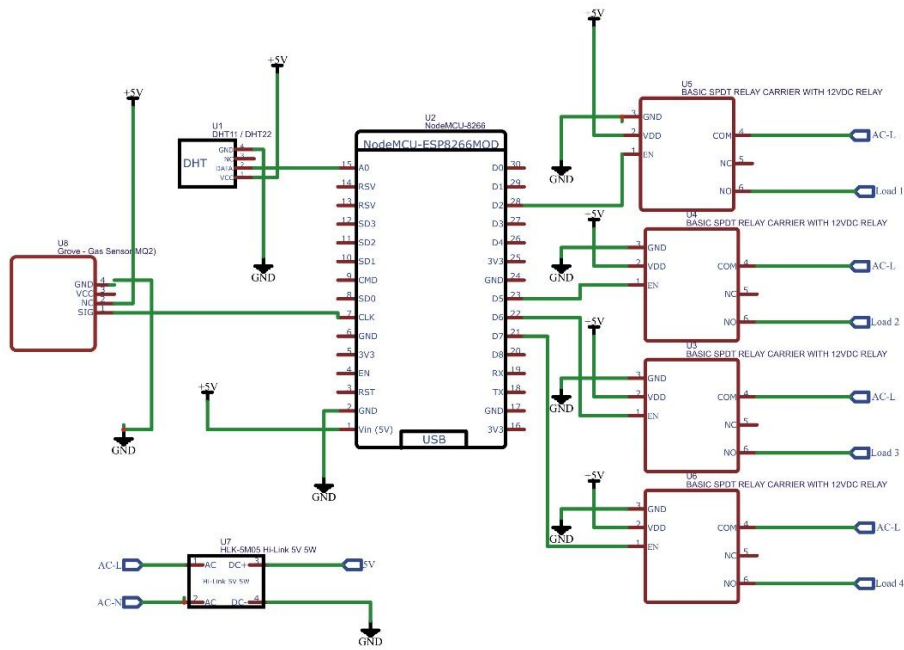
+5V

U1
DHT11 / DHT22
DHT
GND 4
NC 3
DATA 2
VCC 1

+5V

U8
Grove - Gas Sensor(MQ2)
GND 4
VCC 3
NC 2
SIG 1

GND

GND

U2
NodeMCU-8266
NodeMCU-ESP8266MOD
15 A0
14 RSV
13 RSV
12 SD3
11 SD2
10 SD1
9 CMD
8 SD0
7 CLK
6 GND
5 3V3
4 EN
3 RST
2 GND
1 Vin (5V)
30 D0
29 D1
28 D2
27 D3
26 D4
25 3V3
24 GND
23 D5
22 D6
21 D7
20 D8
19 RX
18 TX
17 GND
16 3V3
USB

+5V

GND

+5V
U5
BASIC SPDT RELAY CARRIER WITH 12VDC RELAY
3 GND
2 VDD
1 EN
COM 4
NC 5
NO 6
AC-L
Load 1
GND

+5V
U4
BASIC SPDT RELAY CARRIER WITH 12VDC RELAY
3 GND
2 VDD
1 EN
COM 4
NC 5
NO 6
AC-L
Load 2
GND

+5V
U3
BASIC SPDT RELAY CARRIER WITH 12VDC RELAY
3 GND
2 VDD
1 EN
COM 4
NC 5
NO 6
AC-L
Load 3
GND

+5V
U6
BASIC SPDT RELAY CARRIER WITH 12VDC RELAY
3 GND
2 VDD
1 EN
COM 4
NC 5
NO 6
AC-L
Load 4
GND

U7
HLK-5M05 Hi-Link 5V 5W
1 AC
2 AC
DC+ 3
DC- 4
Hi-Link 5V 5W
AC-L
AC-N
5V
GND